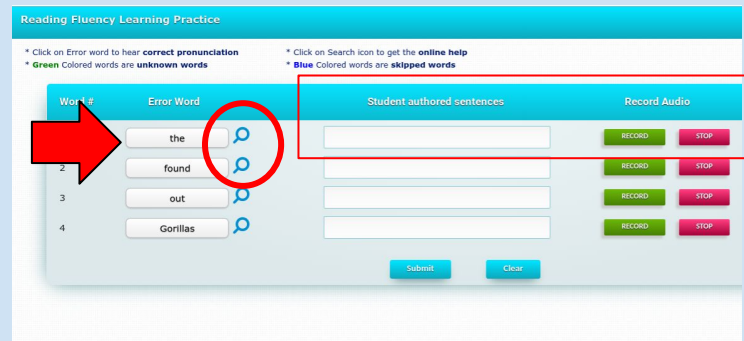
Reading Fluency Learning Practice

* Click on Error word to hear **correct pronunciation**
* **Green** Colored words are **unknown words**

* Click on Search icon to get the **online help**
* **Blue** Colored words are **skipped words**

| Word # | Error Word | Student authored sentences | Record Audio |
|---|---|---|---|
| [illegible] | the | | RECORD STOP |
| 2 | found | | RECORD STOP |
| 3 | out | | RECORD STOP |
| 4 | Gorillas | | RECORD STOP |

Submit Clear